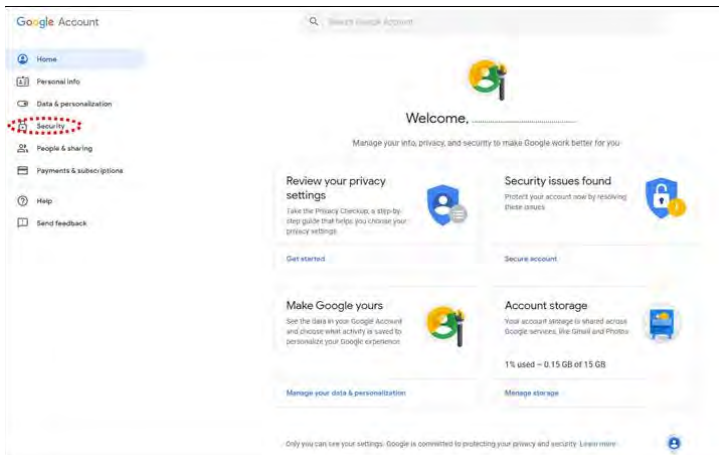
Google Account

Search Google Account

Home
Personal info
Data & personalization
Security
People & sharing
Payments & subscriptions
Help
Send feedback

Welcome,

Manage your info, privacy, and security to make Google work better for you

Review your privacy settings
Take the Privacy Checkup, a step-by-step guide that helps you choose your privacy settings
Get started

Security issues found
Protect your account now by resolving these issues
Secure account

Make Google yours
See the data in your Google Account and choose what activity is saved to personalize your Google experience
Manage your data & personalization

Account storage
Your account storage is shared across Google services, like Gmail and Photos
1% used – 0.15 GB of 15 GB
Manage storage

Only you can see your settings. Google is committed to protecting your privacy and security. Learn more